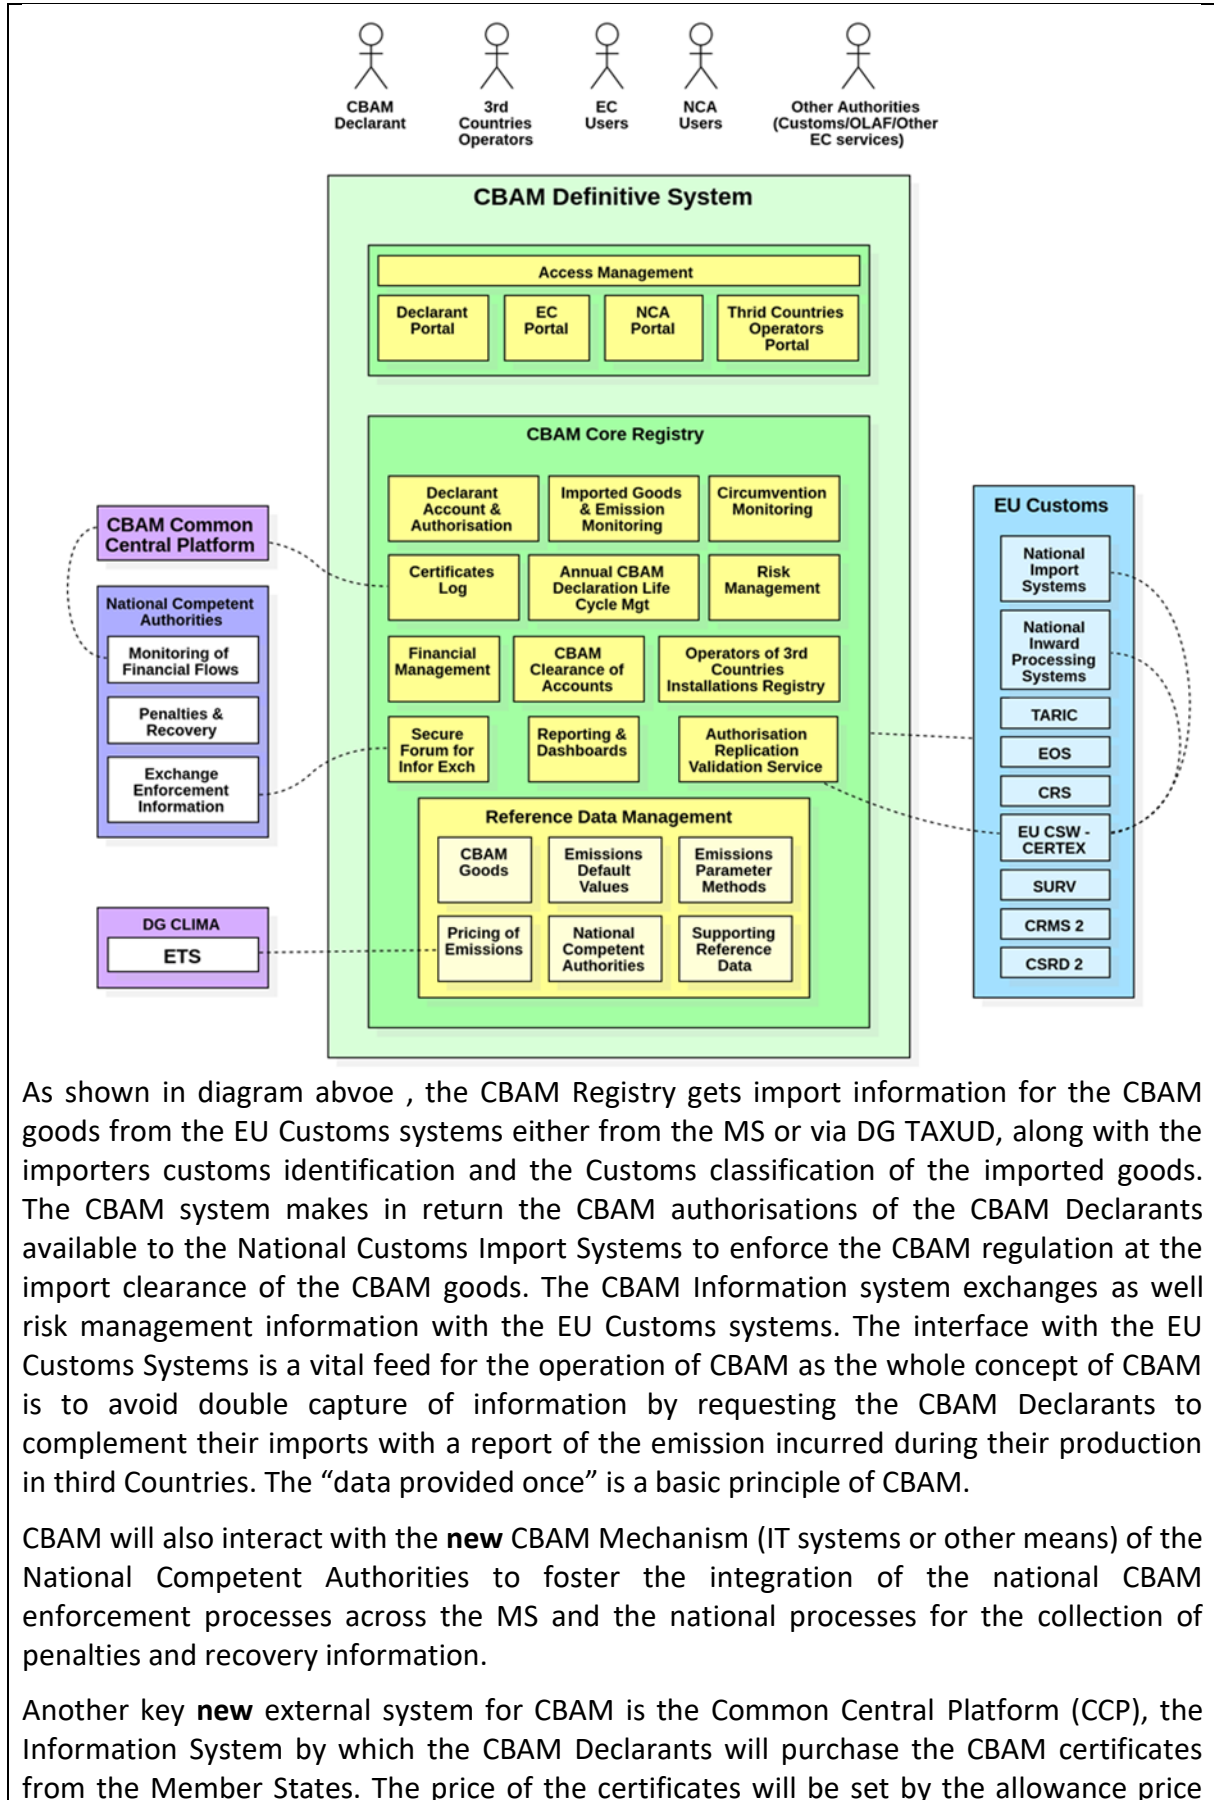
CBAM Declarant

3rd Countries Operators

EC Users

NCA Users

Other Authorities (Customs/OLAF/Other EC services)

CBAM Definitive System

Access Management

Declarant Portal

EC Portal

NCA Portal

Thrid Countries Operators Portal

CBAM Core Registry

Declarant Account & Authorisation

Imported Goods & Emission Monitoring

Circumvention Monitoring

Certificates Log

Annual CBAM Declaration Life Cycle Mgt

Risk Management

Financial Management

CBAM Clearance of Accounts

Operators of 3rd Countries Installations Registry

Secure Forum for Infor Exch

Reporting & Dashboards

Authorisation Replication Validation Service

Reference Data Management

CBAM Goods

Emissions Default Values

Emissions Parameter Methods

Pricing of Emissions

National Competent Authorities

Supporting Reference Data

CBAM Common Central Platform

National Competent Authorities

Monitoring of Financial Flows

Penalties & Recovery

Exchange Enforcement Information

DG CLIMA

ETS

EU Customs

National Import Systems

National Inward Processing Systems

TARIC

EOS

CRS

EU CSW - CERTEX

SURV

CRMS 2

CSRD 2

As shown in diagram abvoe , the CBAM Registry gets import information for the CBAM goods from the EU Customs systems either from the MS or via DG TAXUD, along with the importers customs identification and the Customs classification of the imported goods. The CBAM system makes in return the CBAM authorisations of the CBAM Declarants available to the National Customs Import Systems to enforce the CBAM regulation at the import clearance of the CBAM goods. The CBAM Information system exchanges as well risk management information with the EU Customs systems. The interface with the EU Customs Systems is a vital feed for the operation of CBAM as the whole concept of CBAM is to avoid double capture of information by requesting the CBAM Declarants to complement their imports with a report of the emission incurred during their production in third Countries. The “data provided once” is a basic principle of CBAM.

CBAM will also interact with the **new** CBAM Mechanism (IT systems or other means) of the National Competent Authorities to foster the integration of the national CBAM enforcement processes across the MS and the national processes for the collection of penalties and recovery information.

Another key **new** external system for CBAM is the Common Central Platform (CCP), the Information System by which the CBAM Declarants will purchase the CBAM certificates from the Member States. The price of the certificates will be set by the allowance price